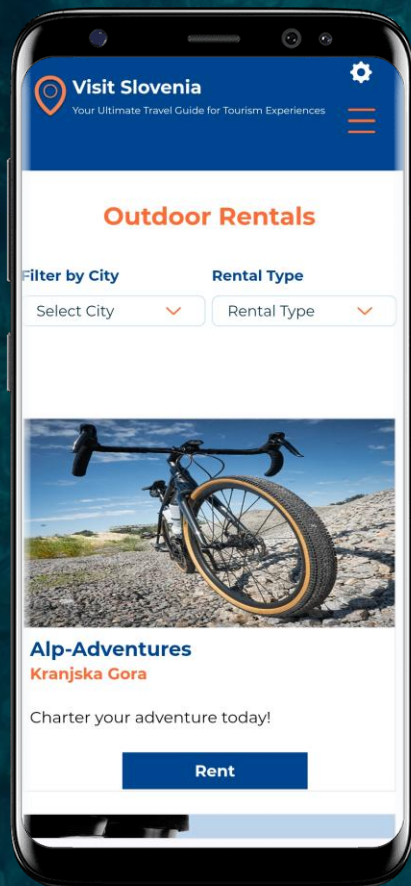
Visit Slovenia
Your Ultimate Travel Guide for Tourism Experiences

Outdoor Rentals

Filter by City
Select City

Rental Type
Rental Type

Alp-Adventures
Kranjska Gora

Charter your adventure today!

Rent